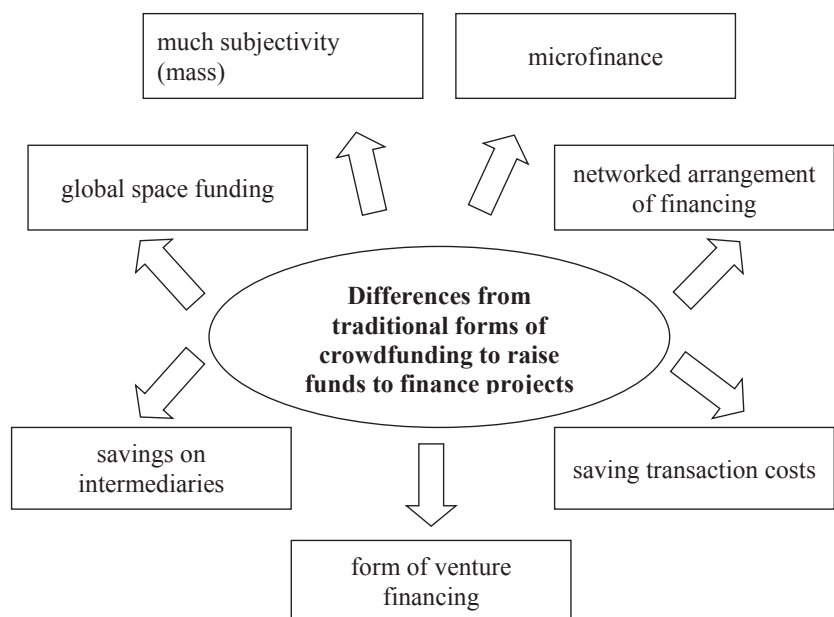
much subjectivity (mass)

microfinance

global space funding

networked arrangement of financing

Differences from traditional forms of crowdfunding to raise funds to finance projects

savings on intermediaries

saving transaction costs

form of venture financing